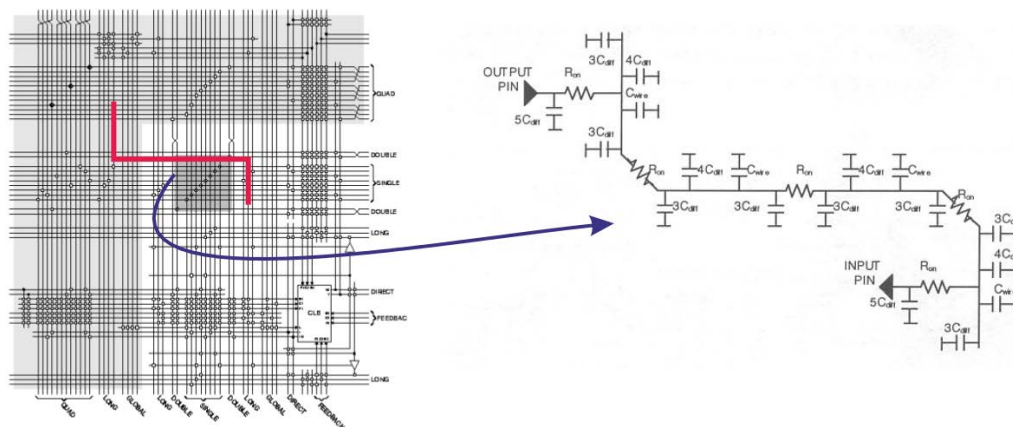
QUAD
DOUBLE
SINGLE
DOUBLE
LONG
DIRECT
FEEDBACK
CLB
LONG
QUAD
LONG
GLOBAL
DOUBLE
SINGLE
DOUBLE
LONG
GLOBAL
DIRECT
FEEDBACK

OUTPUT PIN
$R_{on}$
$5C_{diff}$
$3C_{diff}$
$4C_{diff}$
$C_{wire}$
$3C_{diff}$
$R_{on}$
$4C_{diff}$
$C_{wire}$
$R_{on}$
$4C_{diff}$
$C_{wire}$
$3C_{diff}$
$3C_{diff}$
$3C_{diff}$
$3C_{diff}$
$R_{on}$
$3C_{d}$
$4C_{d}$
INPUT PIN
$R_{on}$
$5C_{diff}$
$C_{wi}$
$3C_{diff}$